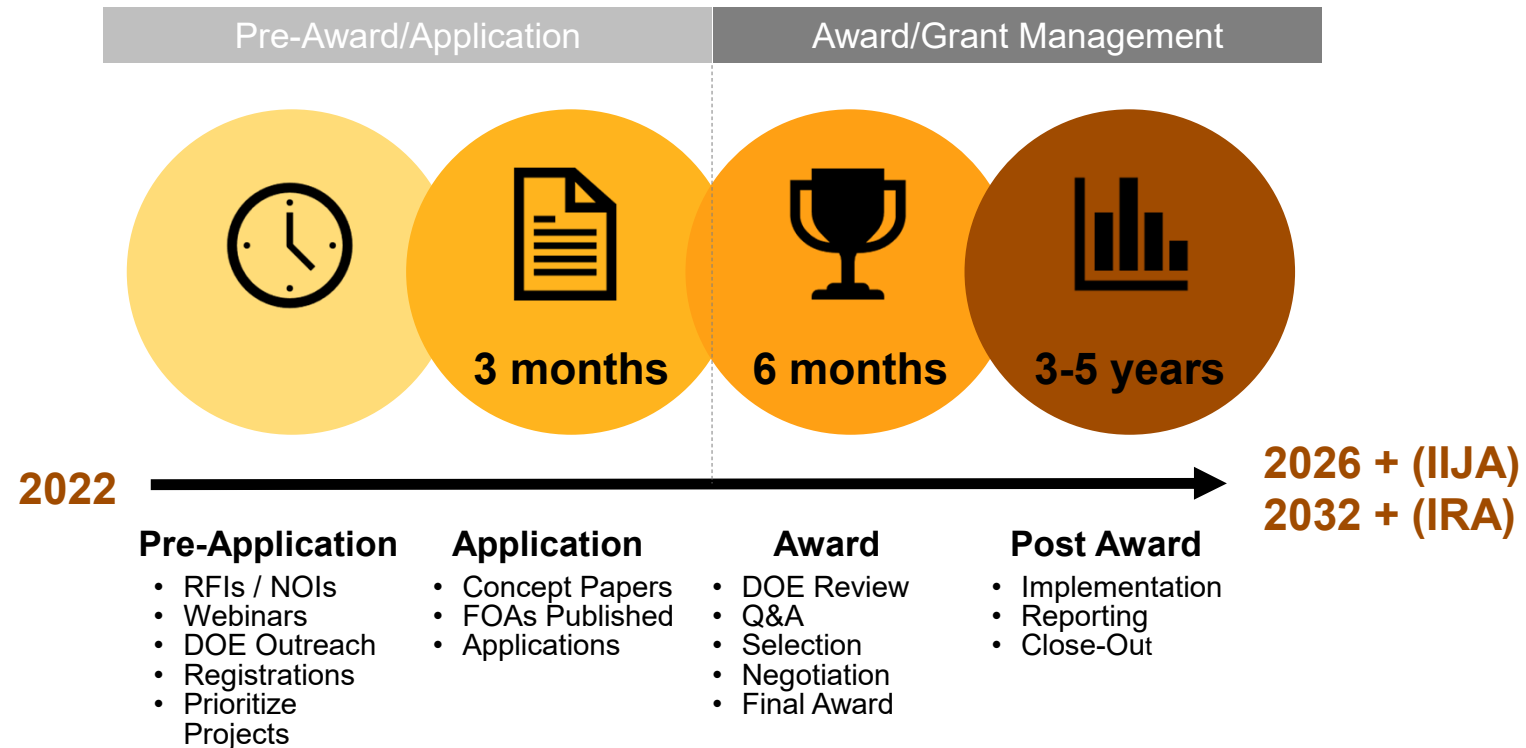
Pre-Award/Application

Award/Grant Management

3 months

6 months

3-5 years

2022

2026 + (IIJA)
2032 + (IRA)

Pre-Application
- RFIs / NOIs
- Webinars
- DOE Outreach
- Registrations
- Prioritize Projects

Application
- Concept Papers
- FOAs Published
- Applications

Award
- DOE Review
- Q&A
- Selection
- Negotiation
- Final Award

Post Award
- Implementation
- Reporting
- Close-Out